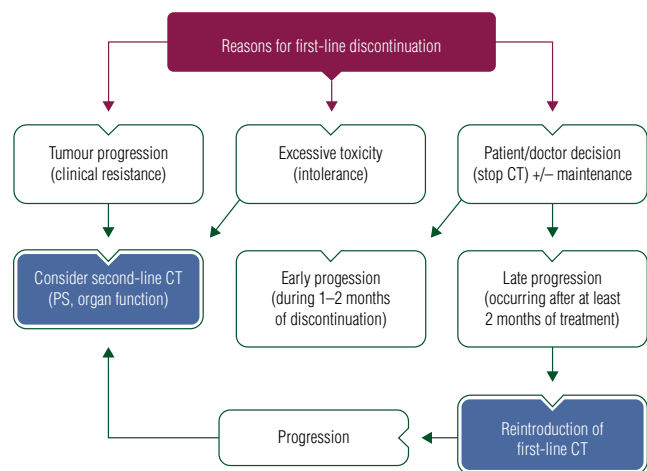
Reasons for first-line discontinuation

Tumour progression (clinical resistance)

Excessive toxicity (intolerance)

Patient/doctor decision (stop CT) +/– maintenance

Consider second-line CT (PS, organ function)

Early progession (during 1–2 months of discontinuation)

Late progression (occurring after at least 2 months of treatment)

Progression

Reintroduction of first-line CT